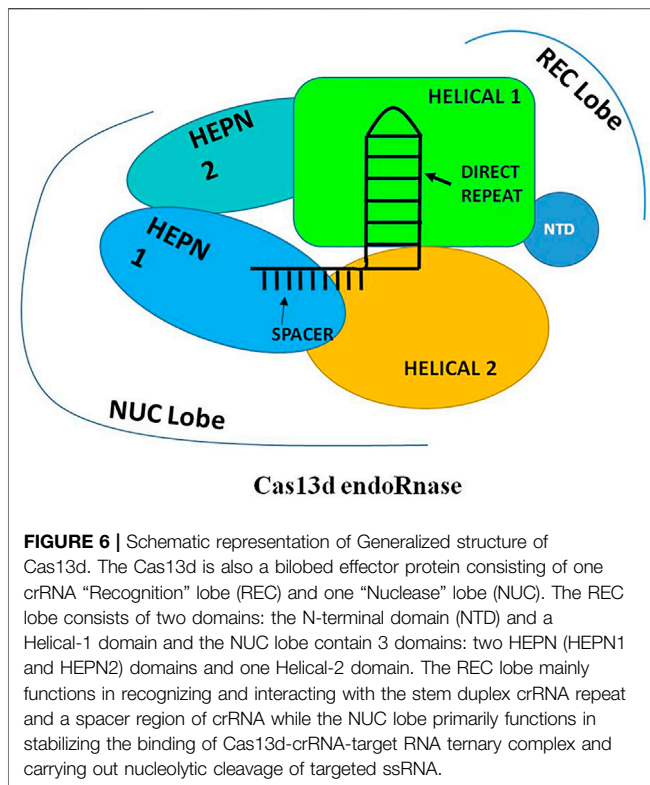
REC Lobe

HELICAL 1

HEPN 2

DIRECT REPEAT

NTD

HEPN 1

SPACER

HELICAL 2

NUC Lobe

Cas13d endoRnase

**FIGURE 6 |** Schematic representation of Generalized structure of Cas13d. The Cas13d is also a bilobed effector protein consisting of one crRNA "Recognition" lobe (REC) and one "Nuclease" lobe (NUC). The REC lobe consists of two domains: the N-terminal domain (NTD) and a Helical-1 domain and the NUC lobe contain 3 domains: two HEPN (HEPN1 and HEPN2) domains and one Helical-2 domain. The REC lobe mainly functions in recognizing and interacting with the stem duplex crRNA repeat and a spacer region of crRNA while the NUC lobe primarily functions in stabilizing the binding of Cas13d-crRNA-target RNA ternary complex and carrying out nucleolytic cleavage of targeted ssRNA.